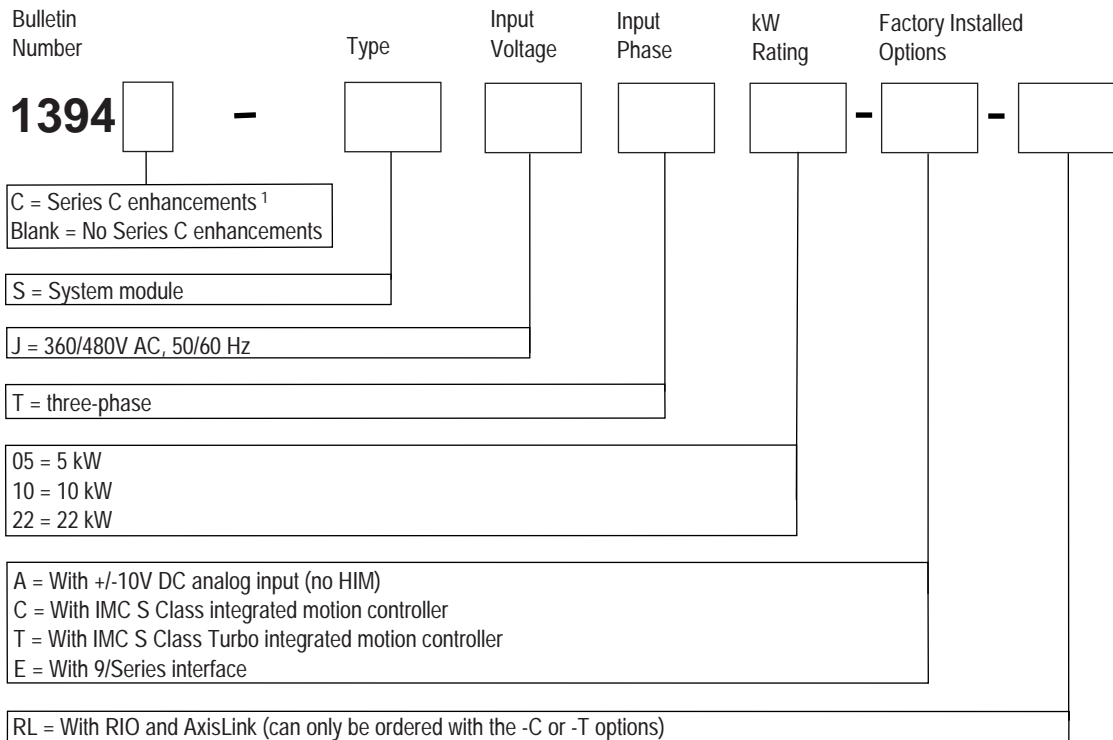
Bulletin Number

Type

Input Voltage

Input Phase

kW Rating

Factory Installed Options

1394 – - -

C = Series C enhancements $^1$
Blank = No Series C enhancements

S = System module

J = 360/480V AC, 50/60 Hz

T = three-phase

05 = 5 kW
10 = 10 kW
22 = 22 kW

A = With +/-10V DC analog input (no HIM)
C = With IMC S Class integrated motion controller
T = With IMC S Class Turbo integrated motion controller
E = With 9/Series interface

RL = With RIO and AxisLink (can only be ordered with the -C or -T options)